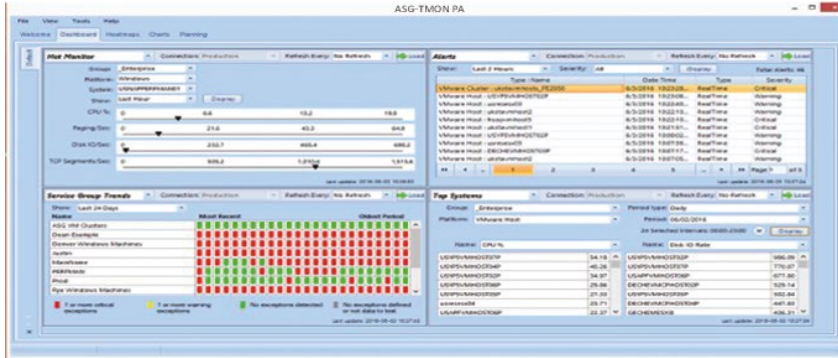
ASG-TMON PA

File View Tools Help

Welcome Dashboard Heatmaps Charts Planning

Hot Monitor

Connection: Production

Refresh Every: No Refresh

Load

Group: Enterprise

Platform: Windows

System: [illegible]

Show: Last Hour

Display

CPU %: 0 6.6 13.2 19.8

Paging/Sec: 0 21.6 43.2 64.8

Disk IO/Sec: 0 232.7 465.4 698.2

TCP Segments/Sec: 0 605.2 1,210.4 1,815.6

Last update: 2016-06-02 10:06:03

Alerts

Connection: Production

Refresh Every: No Refresh

Load

Show: Last 2 Hours

Severity: All

Display

Total Alerts: 66

| Type / Name | Date Time | Type | Severity |
|---|---|---|---|
| VMware Cluster : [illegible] | 6/3/2016 10:22:28... | RealTime | Critical |
| VMware Host : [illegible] | 6/3/2016 10:20:08... | RealTime | Warning |
| VMware Host : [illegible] | 6/3/2016 10:22:40... | RealTime | Warning |
| VMware Host : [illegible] | 6/3/2016 10:22:13... | RealTime | Warning |
| VMware Host : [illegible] | 6/3/2016 10:22:13... | RealTime | Warning |
| VMware Host : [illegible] | 6/3/2016 10:21:51... | RealTime | Critical |
| VMware Host : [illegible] | 6/3/2016 10:09:02... | RealTime | Warning |
| VMware Host : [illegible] | 6/3/2016 10:07:39... | RealTime | Warning |
| VMware Host : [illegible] | 6/3/2016 10:07:17... | RealTime | Critical |
| VMware Host : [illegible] | 6/3/2016 10:07:05... | RealTime | Warning |

1 2 3 4 5 Page: 1 of 5

Last update: 2016-06-02 10:07:24

Service Group Trends

Connection: Production

Refresh Every: No Refresh

Load

Show: Last 24 Days

Name | Most Recent | Oldest Period

ASG VM Clusters
Dean Everlight
Denver Windows Machines
Austin
Mainframe
PERFMON
Prod
Rye Windows Machines

1 or more critical exceptions

1 or more warning exceptions

No exceptions detected

No exceptions defined or not data to test

Last update: 2016-06-02 10:27:43

Top Systems

Connection: Production

Refresh Every: No Refresh

Load

Group: Enterprise

Period type: Daily

Platform: VMware Host

Period: 06/02/2016

24 Selected Intervals: 00:00-23:00

Display

Metric: CPU %

Metric: Disk IO Rate

| | |
|---|---|
| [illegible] | 54.18 |
| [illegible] | 40.28 |
| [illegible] | 34.97 |
| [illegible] | 29.86 |
| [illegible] | 27.39 |
| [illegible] | 25.71 |
| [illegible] | 22.37 |

| | |
|---|---|
| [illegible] | 986.09 |
| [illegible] | 770.37 |
| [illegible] | 677.80 |
| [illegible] | 525.14 |
| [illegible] | 502.84 |
| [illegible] | 447.83 |
| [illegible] | 406.31 |

Last update: 2016-06-02 10:27:24